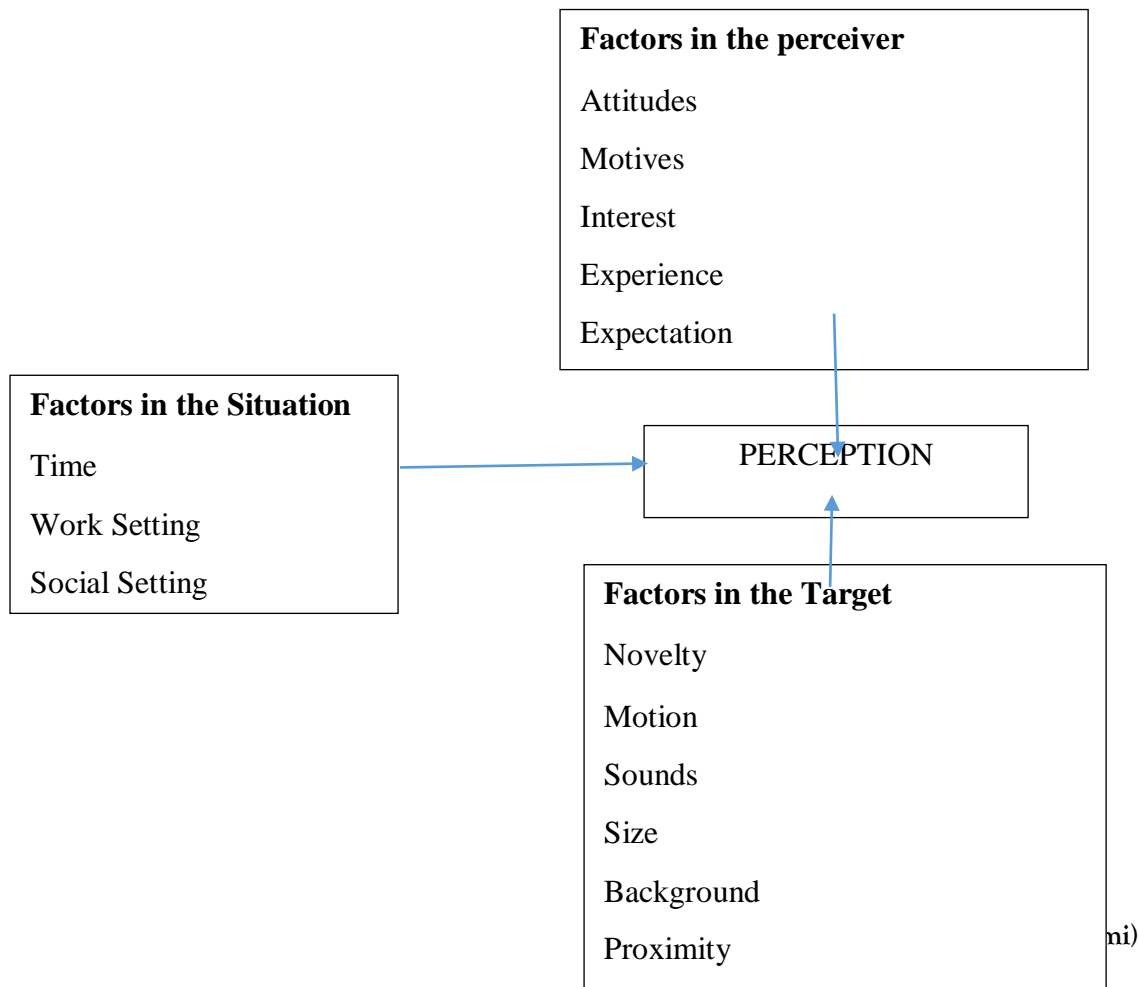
**Factors in the perceiver**

Attitudes

Motives

Interest

Experience

Expectation

**Factors in the Situation**

Time

Work Setting

Social Setting

PERCEPTION

**Factors in the Target**

Novelty

Motion

Sounds

Size

Background

Proximity

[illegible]mi)